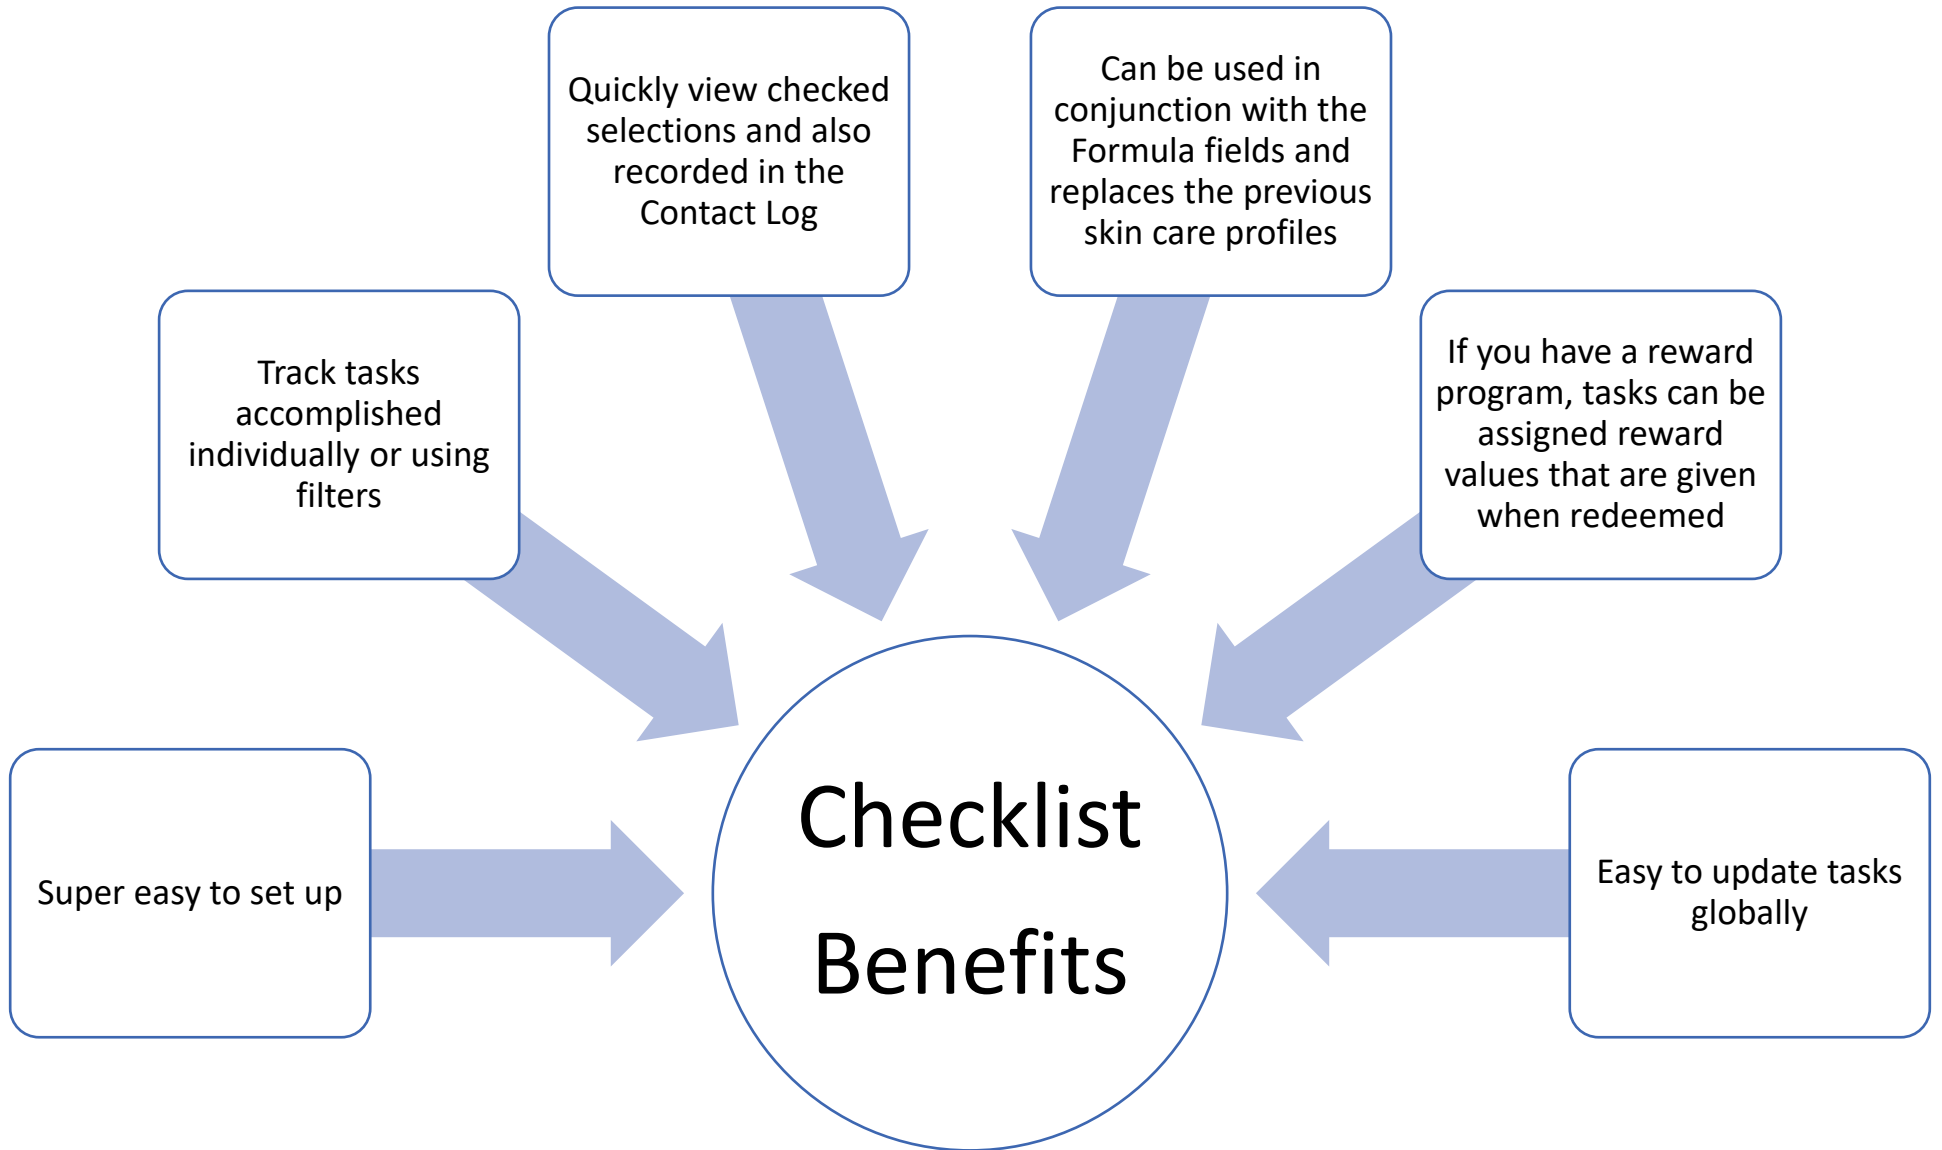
Quickly view checked selections and also recorded in the Contact Log

Can be used in conjunction with the Formula fields and replaces the previous skin care profiles

Track tasks accomplished individually or using filters

If you have a reward program, tasks can be assigned reward values that are given when redeemed

Checklist Benefits

Super easy to set up

Easy to update tasks globally